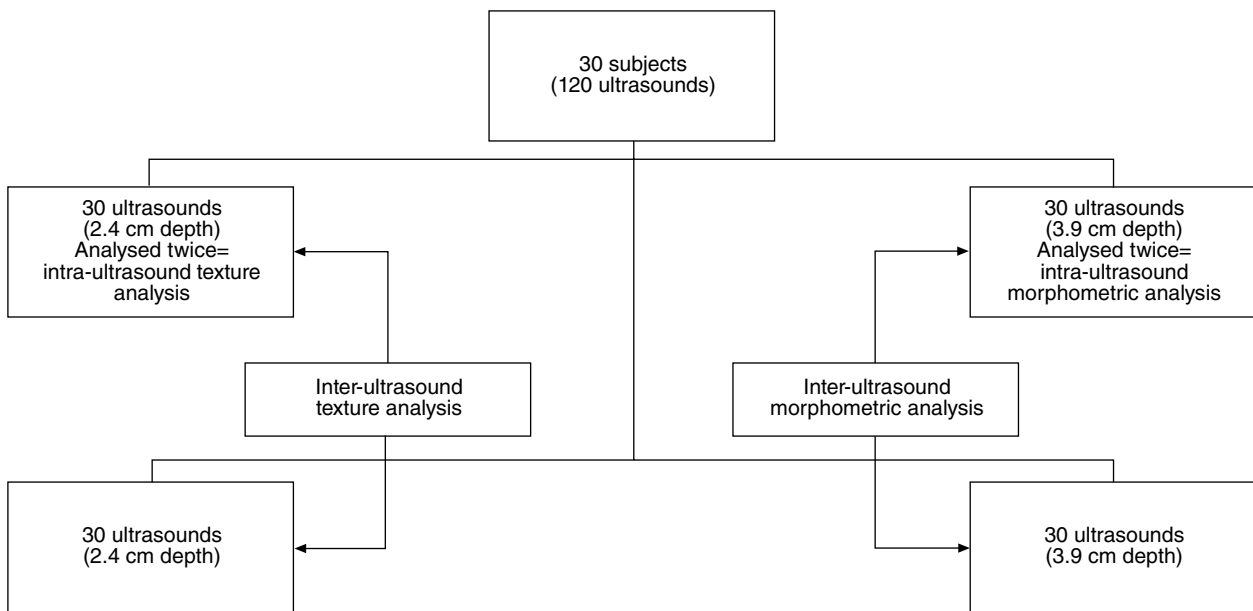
30 subjects
(120 ultrasounds)

30 ultrasounds
(2.4 cm depth)
Analysed twice=
intra-ultrasound texture analysis

30 ultrasounds
(3.9 cm depth)
Analysed twice=
intra-ultrasound morphometric analysis

Inter-ultrasound texture analysis

Inter-ultrasound morphometric analysis

30 ultrasounds
(2.4 cm depth)

30 ultrasounds
(3.9 cm depth)